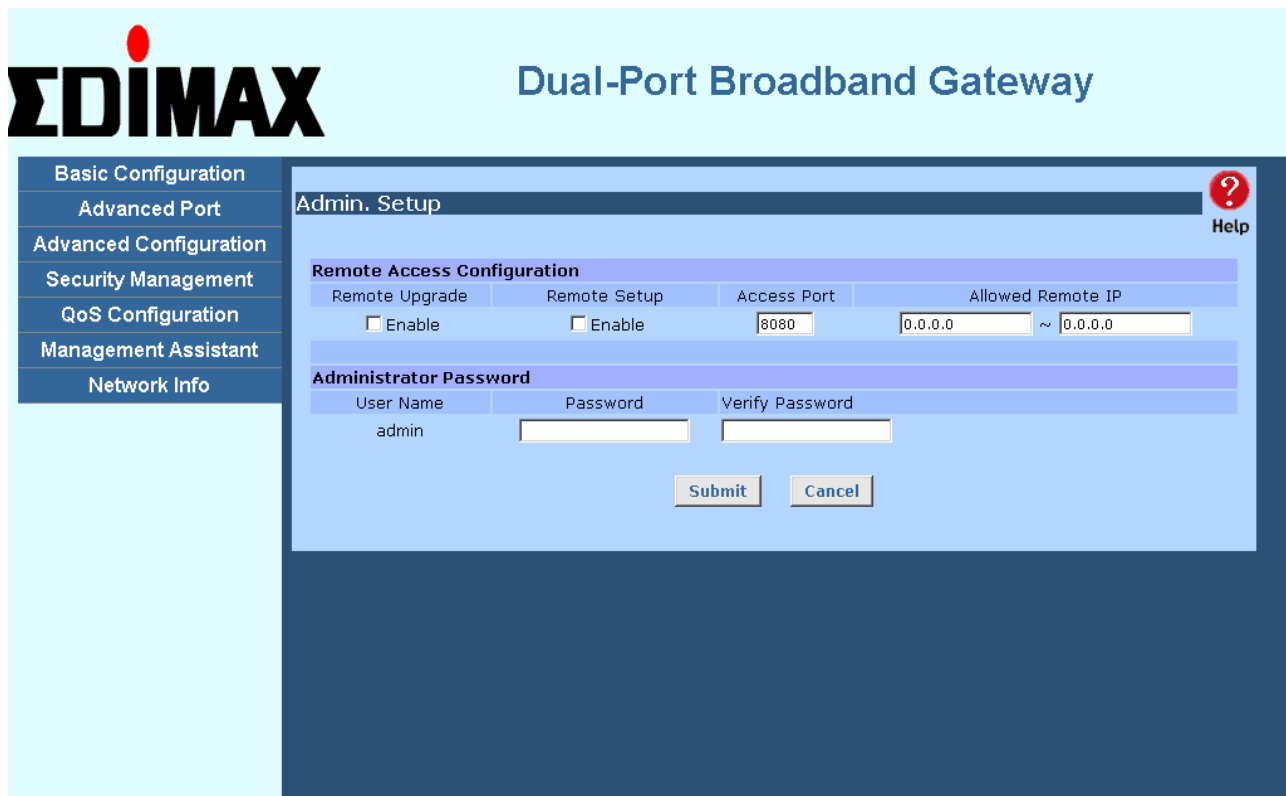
EDIMAX

Dual-Port Broadband Gateway

Basic Configuration
Advanced Port
Advanced Configuration
Security Management
QoS Configuration
Management Assistant
Network Info

Admin. Setup

?
Help

Remote Access Configuration

| Remote Upgrade | Remote Setup | Access Port | Allowed Remote IP |
|---|---|---|---|
| ☐ Enable | ☐ Enable | 8080 | 0.0.0.0 ~ 0.0.0.0 |

Administrator Password

| User Name | Password | Verify Password |
|---|---|---|
| admin | | |

Submit Cancel